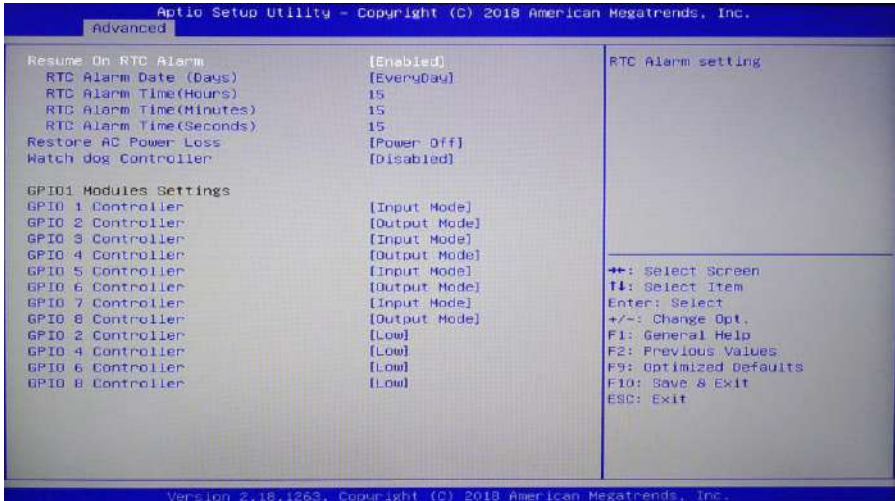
Aptio Setup Utility – Copyright (C) 2018 American Megatrends, Inc.
Advanced

Resume On RTC Alarm [Enabled]
RTC Alarm Date (Days) [EveryDay]
RTC Alarm Time(Hours) 15
RTC Alarm Time(Minutes) 15
RTC Alarm Time(Seconds) 15
Restore AC Power Loss [Power Off]
Watch dog Controller [Disabled]

GPIO1 Modules Settings
GPIO 1 Controller [Input Mode]
GPIO 2 Controller [Output Mode]
GPIO 3 Controller [Input Mode]
GPIO 4 Controller [Output Mode]
GPIO 5 Controller [Input Mode]
GPIO 6 Controller [Output Mode]
GPIO 7 Controller [Input Mode]
GPIO 8 Controller [Output Mode]
GPIO 2 Controller [Low]
GPIO 4 Controller [Low]
GPIO 6 Controller [Low]
GPIO 8 Controller [Low]

RTC Alarm setting

→←: Select Screen
↑↓: Select Item
Enter: Select
+/-: Change Opt.
F1: General Help
F2: Previous Values
F9: Optimized Defaults
F10: Save & Exit
ESC: Exit

Version 2.18.1263. Copyright (C) 2018 American Megatrends, Inc.